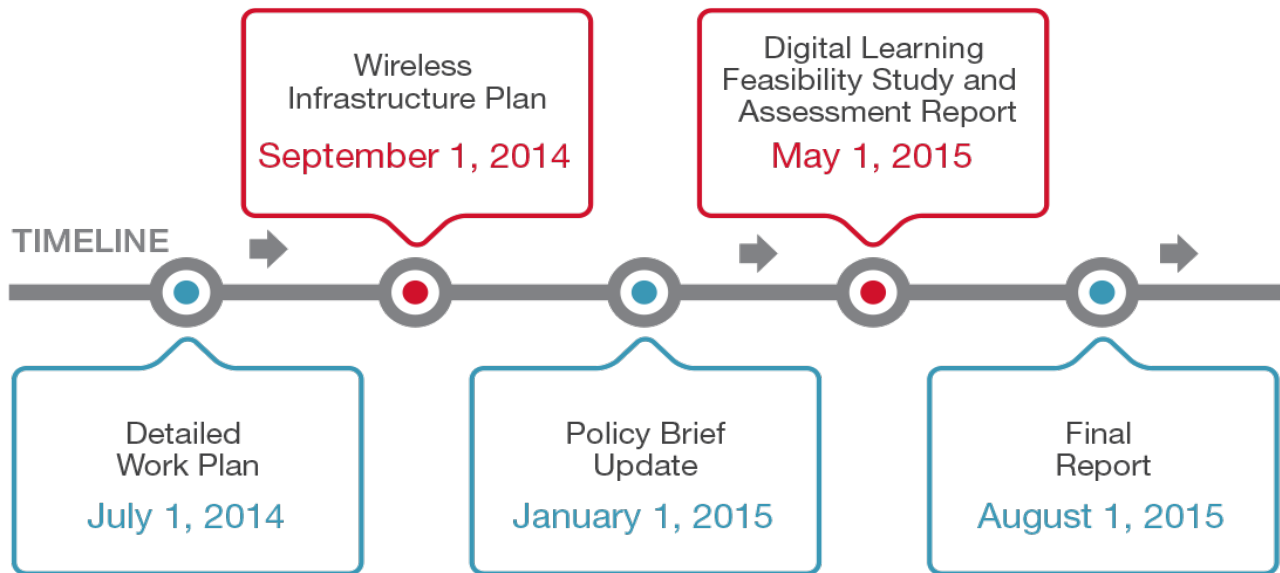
TIMELINE

Detailed Work Plan
July 1, 2014

Wireless Infrastructure Plan
September 1, 2014

Policy Brief Update
January 1, 2015

Digital Learning Feasibility Study and Assessment Report
May 1, 2015

Final Report
August 1, 2015